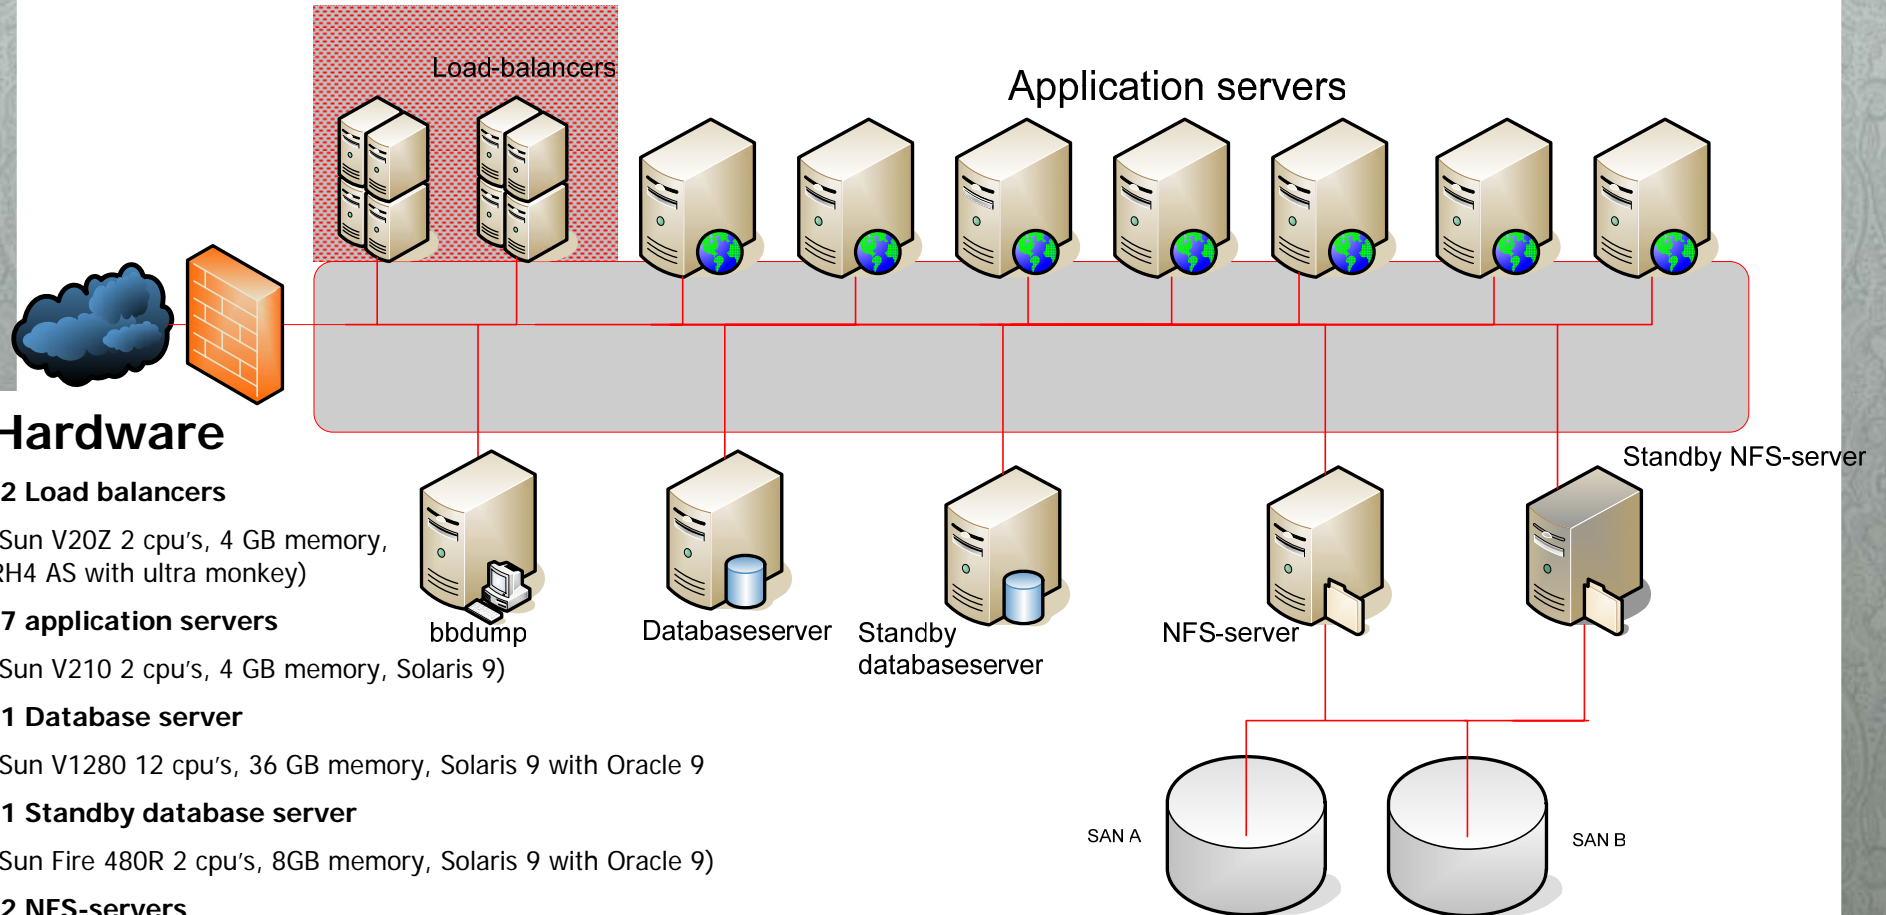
Load-balancers

Application servers

Standby NFS-server

bbdump

Databaseserver

Standby databaseserver

NFS-server

SAN A

SAN B

Hardware

2 Load balancers

Sun V20Z 2 cpu's, 4 GB memory, RH4 AS with ultra monkey)

7 application servers

Sun V210 2 cpu's, 4 GB memory, Solaris 9)

1 Database server

Sun V1280 12 cpu's, 36 GB memory, Solaris 9 with Oracle 9

1 Standby database server

Sun Fire 480R 2 cpu's, 8GB memory, Solaris 9 with Oracle 9)

2 NFS-servers